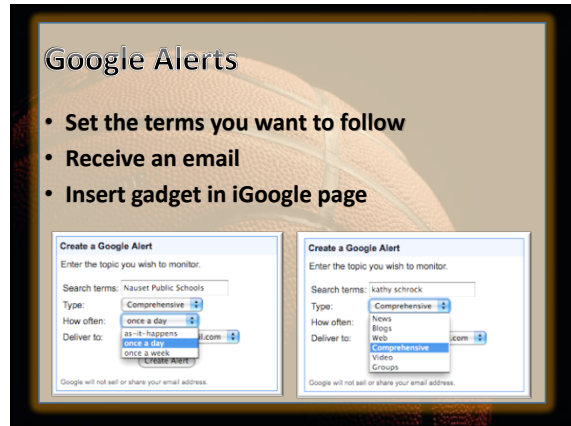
Google Alerts

- Set the terms you want to follow
- Receive an email
- Insert gadget in iGoogle page

Create a Google Alert
Enter the topic you wish to monitor.
Search terms: Nauset Public Schools
Type: Comprehensive
How often: once a day
as-it-happens
once a day
once a week
Deliver to: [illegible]l.com
Create Alert
Google will not sell or share your email address.

Create a Google Alert
Enter the topic you wish to monitor.
Search terms: kathy schrock
Type: Comprehensive
How often:
Deliver to: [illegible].com
News
Blogs
Web
Comprehensive
Video
Groups
Google will not sell or share your email address.